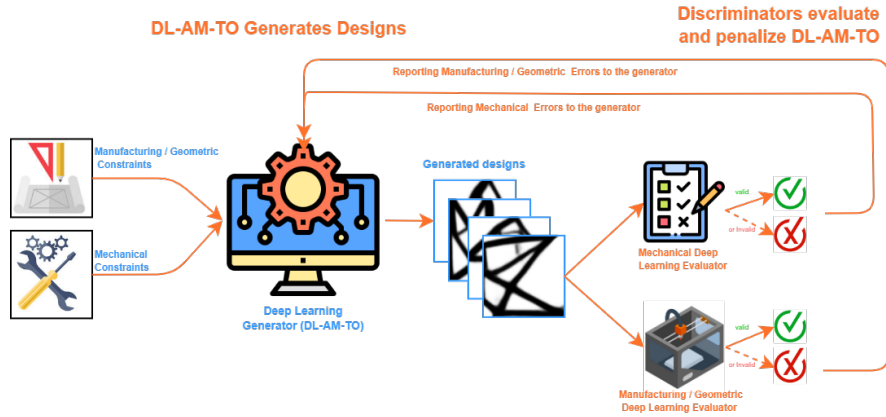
DL-AM-TO Generates Designs

Discriminators evaluate and penalize DL-AM-TO

Reporting Manufacturing / Geometric Errors to the generator

Reporting Mechanical Errors to the generator

Manufacturing / Geometric Constraints

Mechanical Constraints

Deep Learning Generator (DL-AM-TO)

Generated designs

valid

or Invalid

Mechanical Deep Learning Evaluator

valid

or Invalid

Manufacturing / Geometric Deep Learning Evaluator